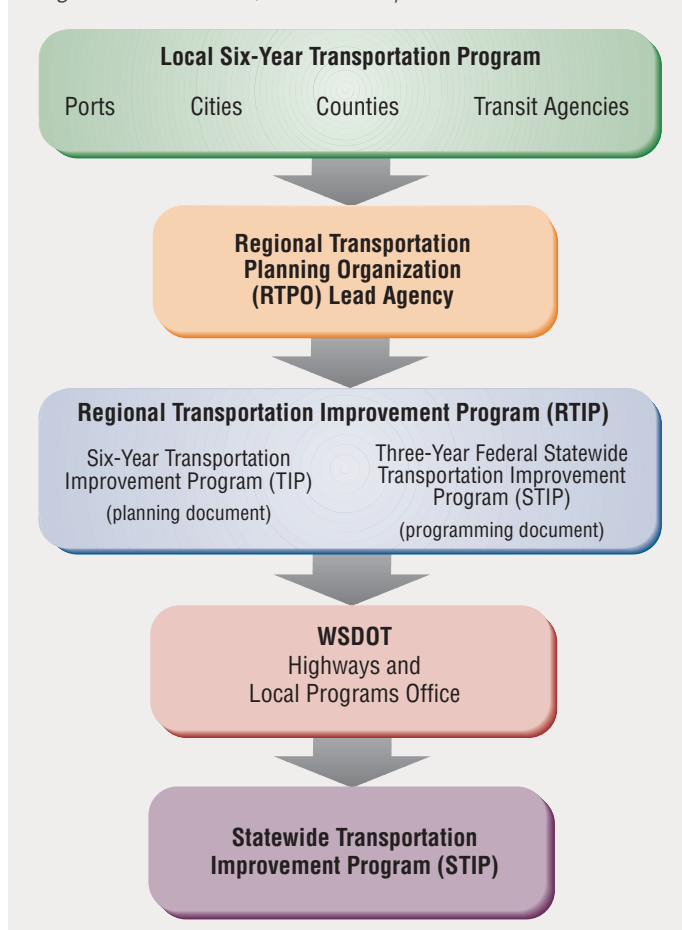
Local Six-Year Transportation Program

Ports Cities Counties Transit Agencies

Regional Transportation Planning Organization (RTPO) Lead Agency

Regional Transportation Improvement Program (RTIP)

Six-Year Transportation Improvement Program (TIP)
(planning document)

Three-Year Federal Statewide Transportation Improvement Program (STIP)
(programming document)

WSDOT
Highways and Local Programs Office

Statewide Transportation Improvement Program (STIP)